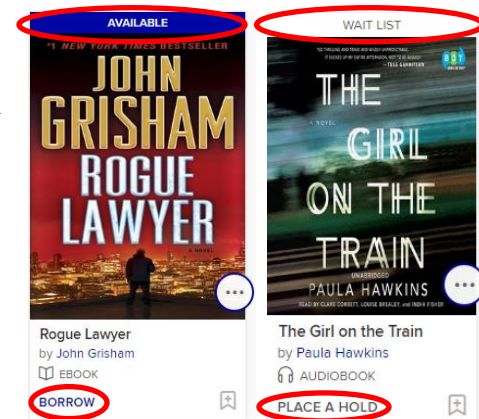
AVAILABLE

#1 NEW YORK TIMES BESTSELLER

JOHN GRISHAM

ROGUE LAWYER

A NOVEL

Rogue Lawyer

by John Grisham

EBOOK

BORROW

WAIT LIST

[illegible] — TESS GERRITSEN

A NOVEL

THE GIRL ON THE TRAIN

UNABRIDGED

PAULA HAWKINS

READ BY CLARE CORBETT, LOUISE BREALEY, AND INDIA FISHER

The Girl on the Train

by Paula Hawkins

AUDIOBOOK

PLACE A HOLD